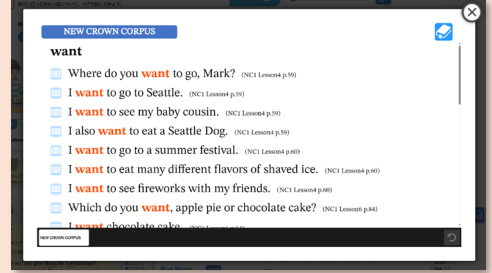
NEW CROWN CORPUS

want

Where do you want to go, Mark? (NC1 Lesson4 p.59)

I want to go to Seattle. (NC1 Lesson4 p.59)

I want to see my baby cousin. (NC1 Lesson4 p.59)

I also want to eat a Seattle Dog. (NC1 Lesson4 p.59)

I want to go to a summer festival. (NC1 Lesson4 p.60)

I want to eat many different flavors of shaved ice. (NC1 Lesson4 p.60)

I want to see fireworks with my friends. (NC1 Lesson4 p.60)

Which do you want, apple pie or chocolate cake? (NC1 Lesson6 p.84)

I want chocolate cake. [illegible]

NEW CROWN CORPUS